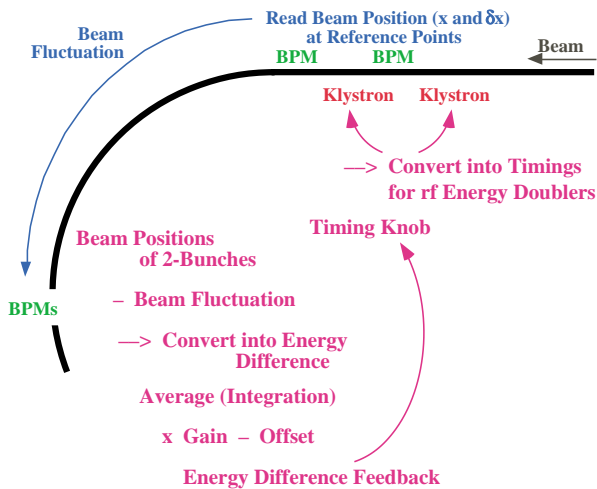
Beam Fluctuation

Read Beam Position (x and $\delta$x) at Reference Points

Beam

BPM BPM

Klystron Klystron

—> Convert into Timings for rf Energy Doublers

Timing Knob

Beam Positions of 2-Bunches

BPMs

– Beam Fluctuation

—> Convert into Energy Difference

Average (Integration)

x Gain – Offset

Energy Difference Feedback